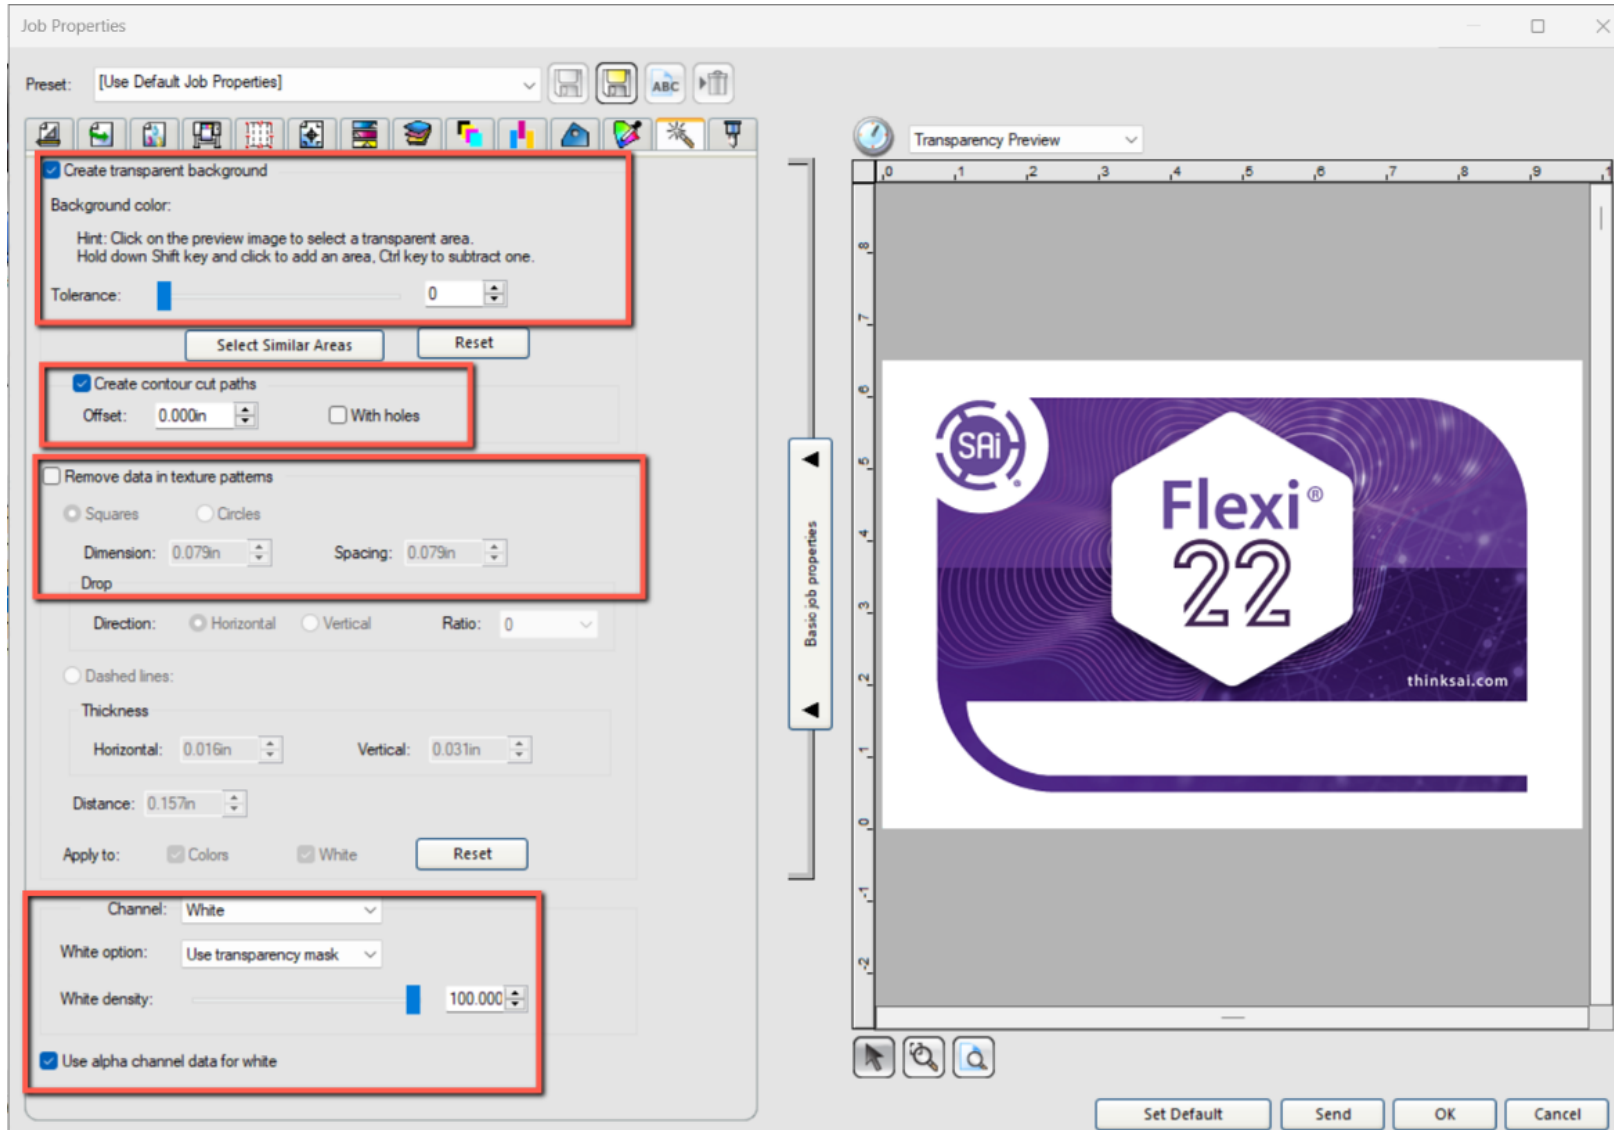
Job Properties

Preset: [Use Default Job Properties]

ABC

Create transparent background

Background color:

Hint: Click on the preview image to select a transparent area.
Hold down Shift key and click to add an area, Ctrl key to subtract one.

Tolerance: 0

Select Similar Areas

Reset

Create contour cut paths

Offset: 0.000in

With holes

Remove data in texture patterns

Squares

Circles

Dimension: 0.079in

Spacing: 0.079in

Drop

Direction: Horizontal Vertical

Ratio: 0

Dashed lines:

Thickness

Horizontal: 0.016in

Vertical: 0.031in

Distance: 0.157in

Apply to: Colors White

Reset

Channel: White

White option: Use transparency mask

White density: 100.000

Use alpha channel data for white

Basic job properties

Transparency Preview

0 1 2 3 4 5 6 7 8 9

8 7 6 5 4 3 2 1 0 -1 -2

SAi

Flexi®

22

thinksai.com

Set Default

Send

OK

Cancel